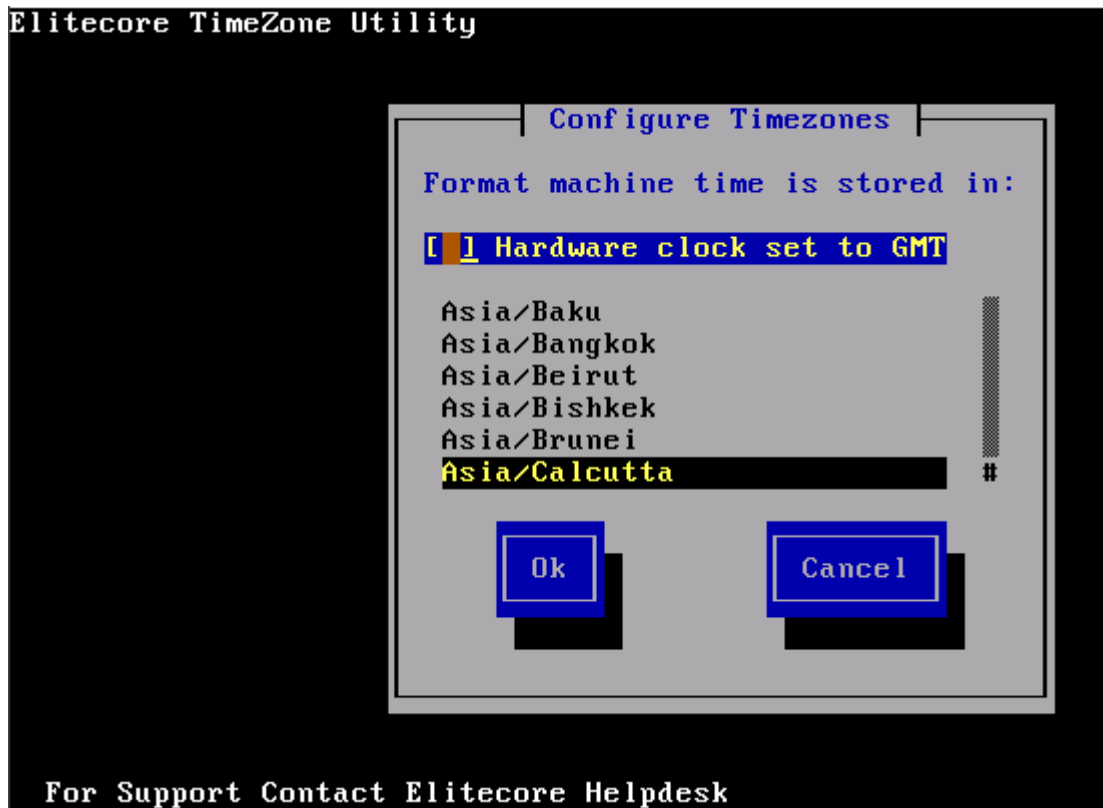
Elitecore TimeZone Utility

Configure Timezones

Format machine time is stored in:

[ ] Hardware clock set to GMT

Asia/Baku
Asia/Bangkok
Asia/Beirut
Asia/Bishkek
Asia/Brunei
Asia/Calcutta

#

Ok

Cancel

For Support Contact Elitecore Helpdesk